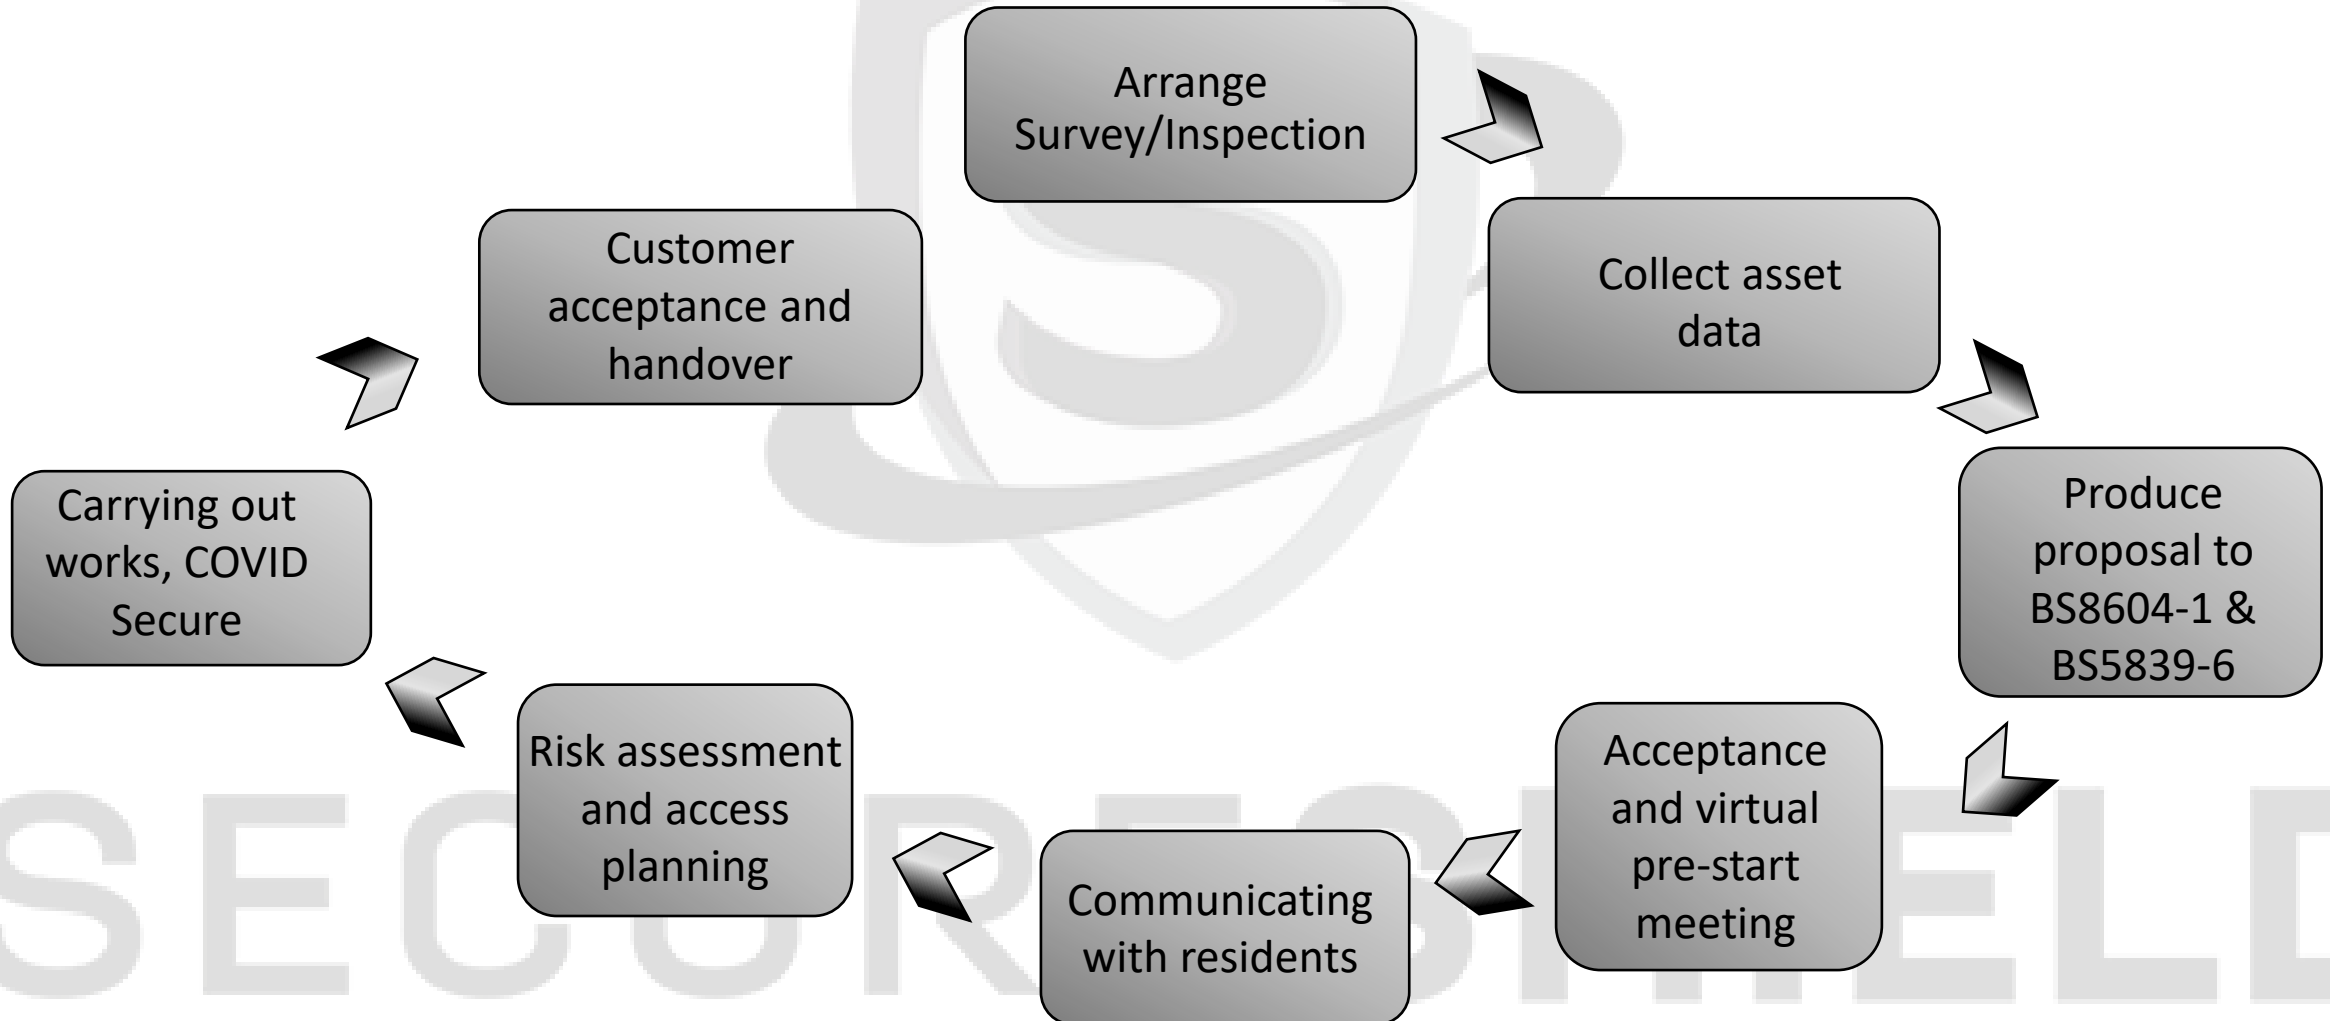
Arrange Survey/Inspection

Collect asset data

Produce proposal to BS8604-1 & BS5839-6

Acceptance and virtual pre-start meeting

Communicating with residents

Risk assessment and access planning

Carrying out works, COVID Secure

Customer acceptance and handover

SECURESHIELD